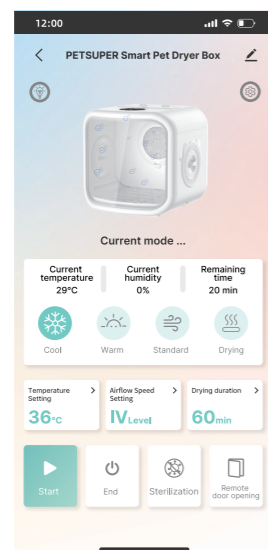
12:00

PETSUPER Smart Pet Dryer Box

Current mode ...

Current temperature
29°C

Current humidity
0%

Remaining time
20 min

Cool

Warm

Standard

Drying

Temperature Setting
36°C

Airflow Speed Setting
IV Level

Drying duration
60min

Start

End

Sterilization

Remote door opening